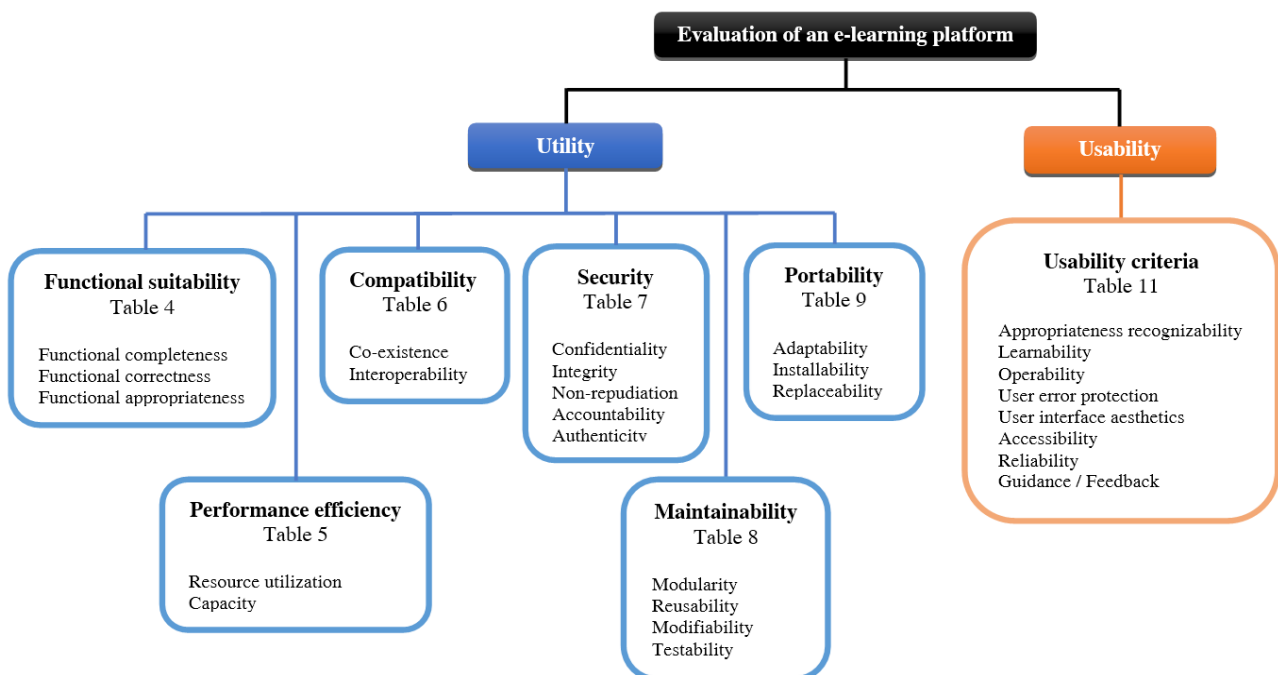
Evaluation of an e-learning platform

Utility

Usability

Functional suitability
Table 4

Functional completeness
Functional correctness
Functional appropriateness

Compatibility
Table 6

Co-existence
Interoperability

Security
Table 7

Confidentiality
Integrity
Non-repudiation
Accountability
Authenticity

Portability
Table 9

Adaptability
Installability
Replaceability

Usability criteria
Table 11

Appropriateness recognizability
Learnability
Operability
User error protection
User interface aesthetics
Accessibility
Reliability
Guidance / Feedback

Performance efficiency
Table 5

Resource utilization
Capacity

Maintainability
Table 8

Modularity
Reusability
Modifiability
Testability